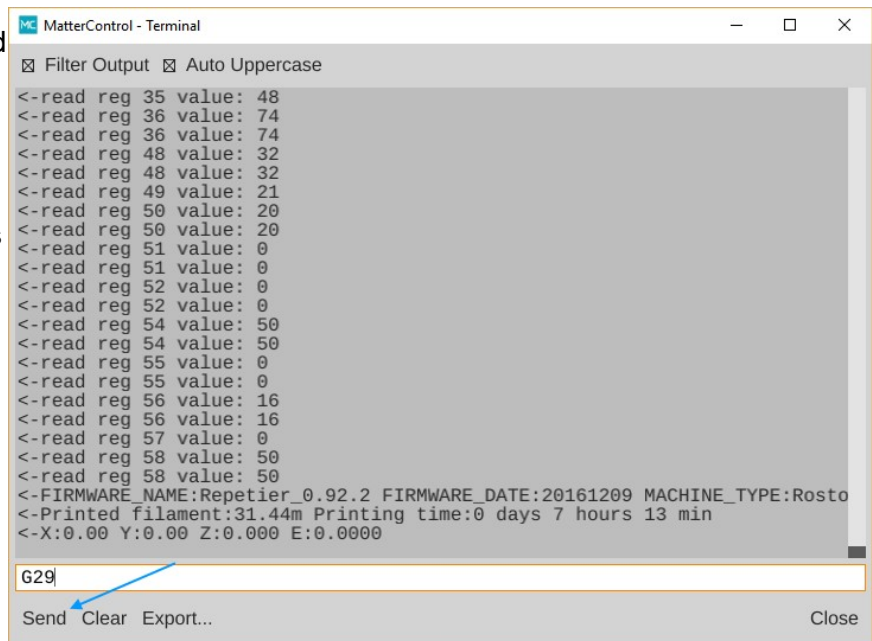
MC MatterControl - Terminal

☒ Filter Output ☒ Auto Uppercase

<-read reg 35 value: 48
<-read reg 36 value: 74
<-read reg 36 value: 74
<-read reg 48 value: 32
<-read reg 48 value: 32
<-read reg 49 value: 21
<-read reg 50 value: 20
<-read reg 50 value: 20
<-read reg 51 value: 0
<-read reg 51 value: 0
<-read reg 52 value: 0
<-read reg 52 value: 0
<-read reg 54 value: 50
<-read reg 54 value: 50
<-read reg 55 value: 0
<-read reg 55 value: 0
<-read reg 56 value: 16
<-read reg 56 value: 16
<-read reg 57 value: 0
<-read reg 58 value: 50
<-read reg 58 value: 50
<-FIRMWARE_NAME:Repetier_0.92.2 FIRMWARE_DATE:20161209 MACHINE_TYPE:Rosto
<-Printed filament:31.44m Printing time:0 days 7 hours 13 min
<-X:0.00 Y:0.00 Z:0.000 E:0.0000

G29

Send Clear Export... Close